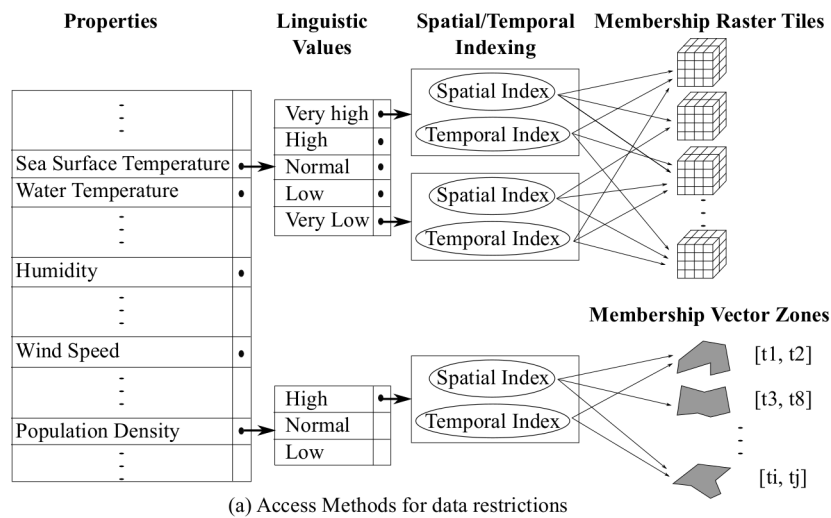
Properties

Linguistic Values

Spatial/Temporal Indexing

Membership Raster Tiles

-
-
-

Sea Surface Temperature

Water Temperature

-
-
-

Humidity

-
-
-

Wind Speed

-
-
-

Population Density

-
-
-

Very high

High

Normal

Low

Very Low

Spatial Index

Temporal Index

Spatial Index

Temporal Index

-
-
-

Membership Vector Zones

High

Normal

Low

Spatial Index

Temporal Index

[t1, t2]

[t3, t8]

-
-
-

[ti, tj]

(a) Access Methods for data restrictions